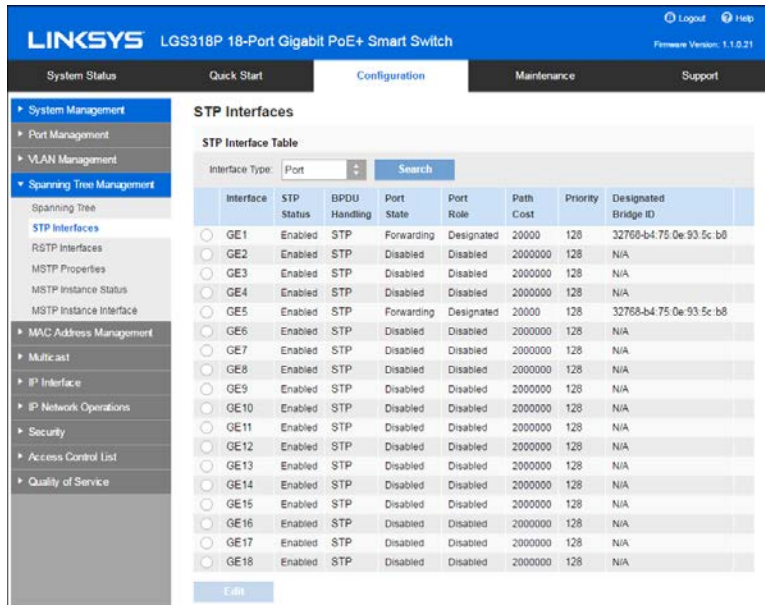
LINKSYS LGS318P 18-Port Gigabit PoE+ Smart Switch

Logout Help

Firmware Version: 1.1.0.21

System Status | Quick Start | Configuration | Maintenance | Support

▸ System Management
▸ Port Management
▸ VLAN Management
▾ Spanning Tree Management
Spanning Tree
STP Interfaces
RSTP Interfaces
MSTP Properties
MSTP Instance Status
MSTP Instance Interface
▸ MAC Address Management
▸ Multicast
▸ IP Interface
▸ IP Network Operations
▸ Security
▸ Access Control List
▸ Quality of Service

STP Interfaces

STP Interface Table

Interface Type: Port Search

| | Interface | STP Status | BPDU Handling | Port State | Port Role | Path Cost | Priority | Designated Bridge ID |
|---|---|---|---|---|---|---|---|---|
| ○ | GE1 | Enabled | STP | Forwarding | Designated | 20000 | 128 | 32768-b4:75:0e:93:5c:b8 |
| ○ | GE2 | Enabled | STP | Disabled | Disabled | 2000000 | 128 | N/A |
| ○ | GE3 | Enabled | STP | Disabled | Disabled | 2000000 | 128 | N/A |
| ○ | GE4 | Enabled | STP | Disabled | Disabled | 2000000 | 128 | N/A |
| ○ | GE5 | Enabled | STP | Forwarding | Designated | 20000 | 128 | 32768-b4:75:0e:93:5c:b8 |
| ○ | GE6 | Enabled | STP | Disabled | Disabled | 2000000 | 128 | N/A |
| ○ | GE7 | Enabled | STP | Disabled | Disabled | 2000000 | 128 | N/A |
| ○ | GE8 | Enabled | STP | Disabled | Disabled | 2000000 | 128 | N/A |
| ○ | GE9 | Enabled | STP | Disabled | Disabled | 2000000 | 128 | N/A |
| ○ | GE10 | Enabled | STP | Disabled | Disabled | 2000000 | 128 | N/A |
| ○ | GE11 | Enabled | STP | Disabled | Disabled | 2000000 | 128 | N/A |
| ○ | GE12 | Enabled | STP | Disabled | Disabled | 2000000 | 128 | N/A |
| ○ | GE13 | Enabled | STP | Disabled | Disabled | 2000000 | 128 | N/A |
| ○ | GE14 | Enabled | STP | Disabled | Disabled | 2000000 | 128 | N/A |
| ○ | GE15 | Enabled | STP | Disabled | Disabled | 2000000 | 128 | N/A |
| ○ | GE16 | Enabled | STP | Disabled | Disabled | 2000000 | 128 | N/A |
| ○ | GE17 | Enabled | STP | Disabled | Disabled | 2000000 | 128 | N/A |
| ○ | GE18 | Enabled | STP | Disabled | Disabled | 2000000 | 128 | N/A |

Edit